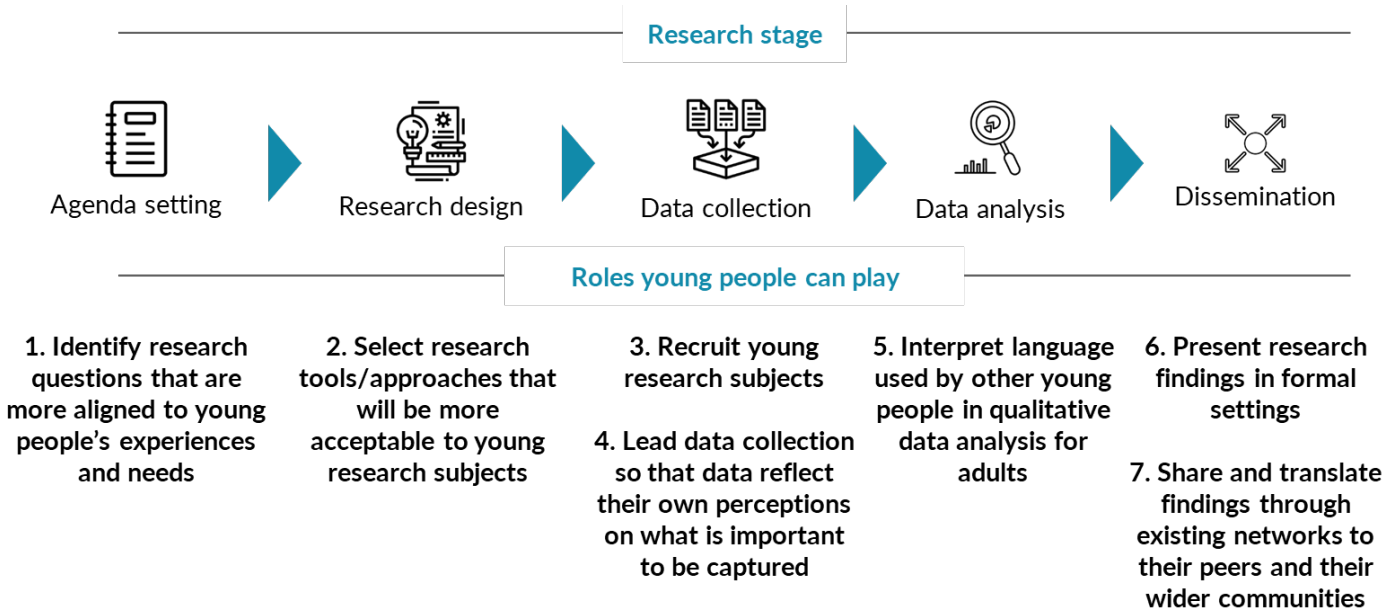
Research stage

Agenda setting

Research design

Data collection

Data analysis

Dissemination

Roles young people can play

1. Identify research questions that are more aligned to young people's experiences and needs

2. Select research tools/approaches that will be more acceptable to young research subjects

3. Recruit young research subjects

4. Lead data collection so that data reflect their own perceptions on what is important to be captured

5. Interpret language used by other young people in qualitative data analysis for adults

6. Present research findings in formal settings

7. Share and translate findings through existing networks to their peers and their wider communities